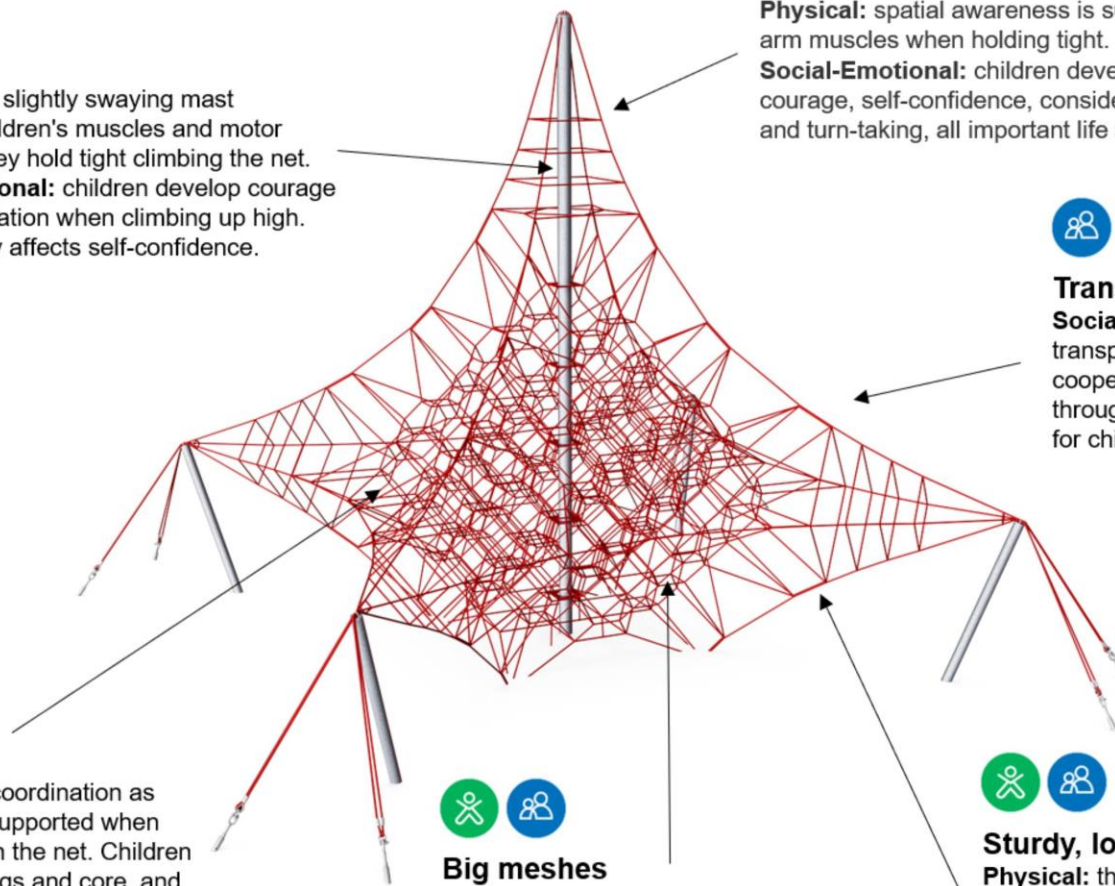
Physical: spatial awareness is s
arm muscles when holding tight.
Social-Emotional: children deve
courage, self-confidence, conside
and turn-taking, all important life

slightly swaying mast
ldren's muscles and motor
ey hold tight climbing the net.
onal: children develop courage
ation when climbing up high.
affects self-confidence.

Tran
Socia
transp
coope
throug
for chi

coordination as
upported when
n the net. Children
gs and core, and

Big meshes

Sturdy, lo
Physical: th